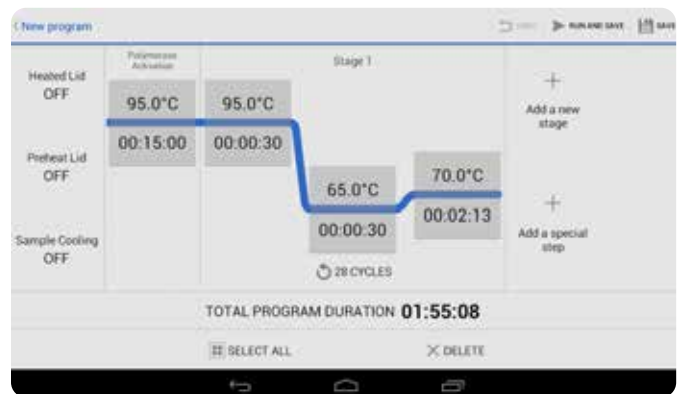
‹ New program

UNDO   RUN AND SAVE   SAVE

Heated Lid
OFF

Preheat Lid
OFF

Sample Cooling
OFF

Polymerase Activation

95.0°C
00:15:00

Stage 1

95.0°C
00:00:30

65.0°C
00:00:30

70.0°C
00:02:13

28 CYCLES

+
Add a new stage

+
Add a special step

TOTAL PROGRAM DURATION 01:55:08

SELECT ALL

DELETE